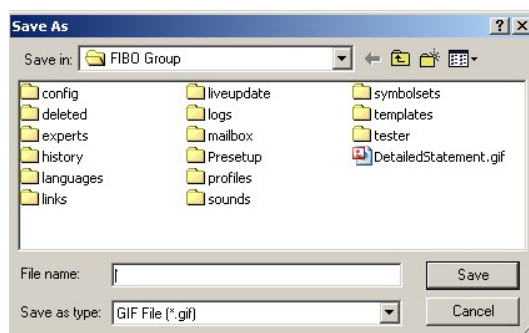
Save As
?
X
Save in: FIBO Group

config
deleted
experts
history
languages
links
liveupdate
logs
mailbox
Presetup
profiles
sounds
symbolsets
templates
tester
DetailedStatement.gif

File name:
Save
Save as type: GIF File (*.gif)
Cancel